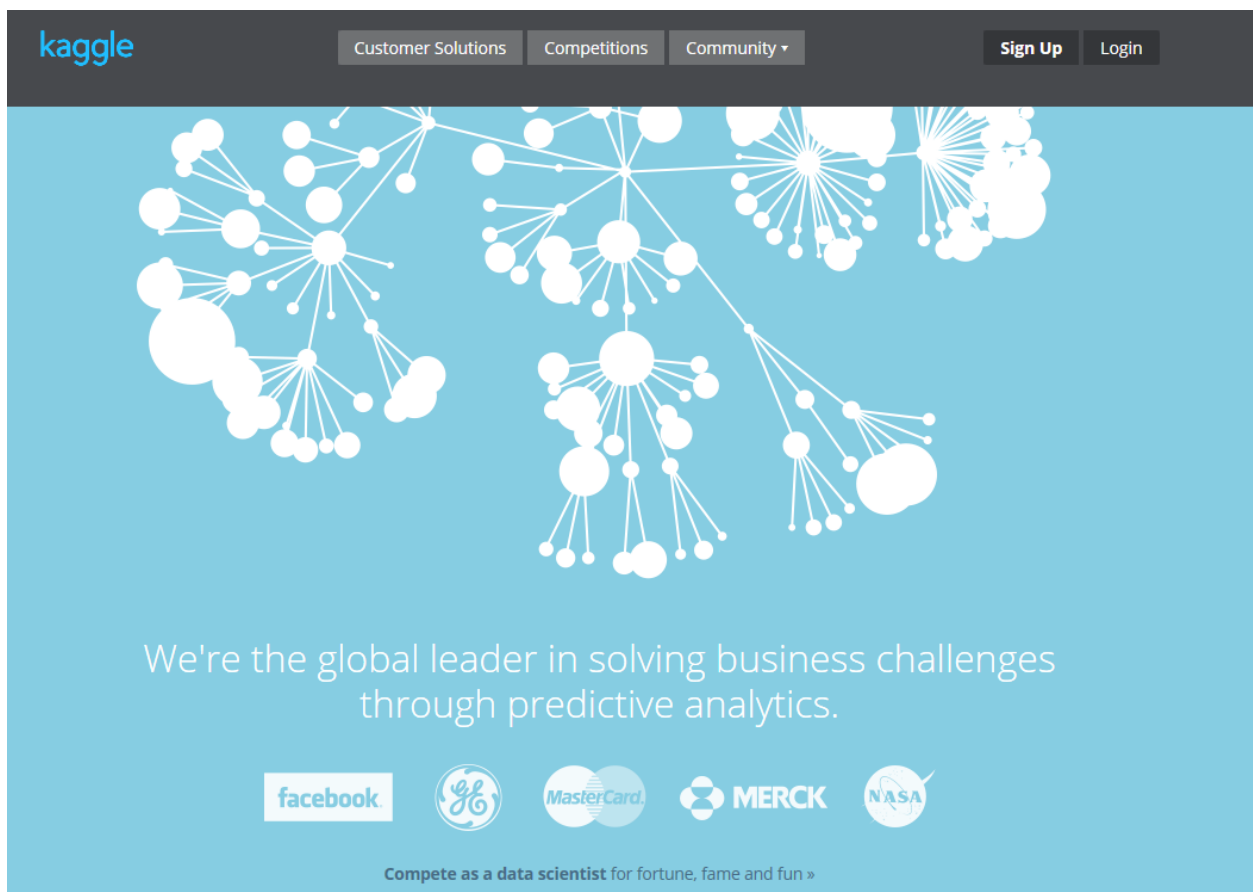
kaggle

Customer Solutions Competitions Community ▾

Sign Up Login

We're the global leader in solving business challenges through predictive analytics.

facebook. GE MasterCard. MERCK NASA

Compete as a data scientist for fortune, fame and fun »